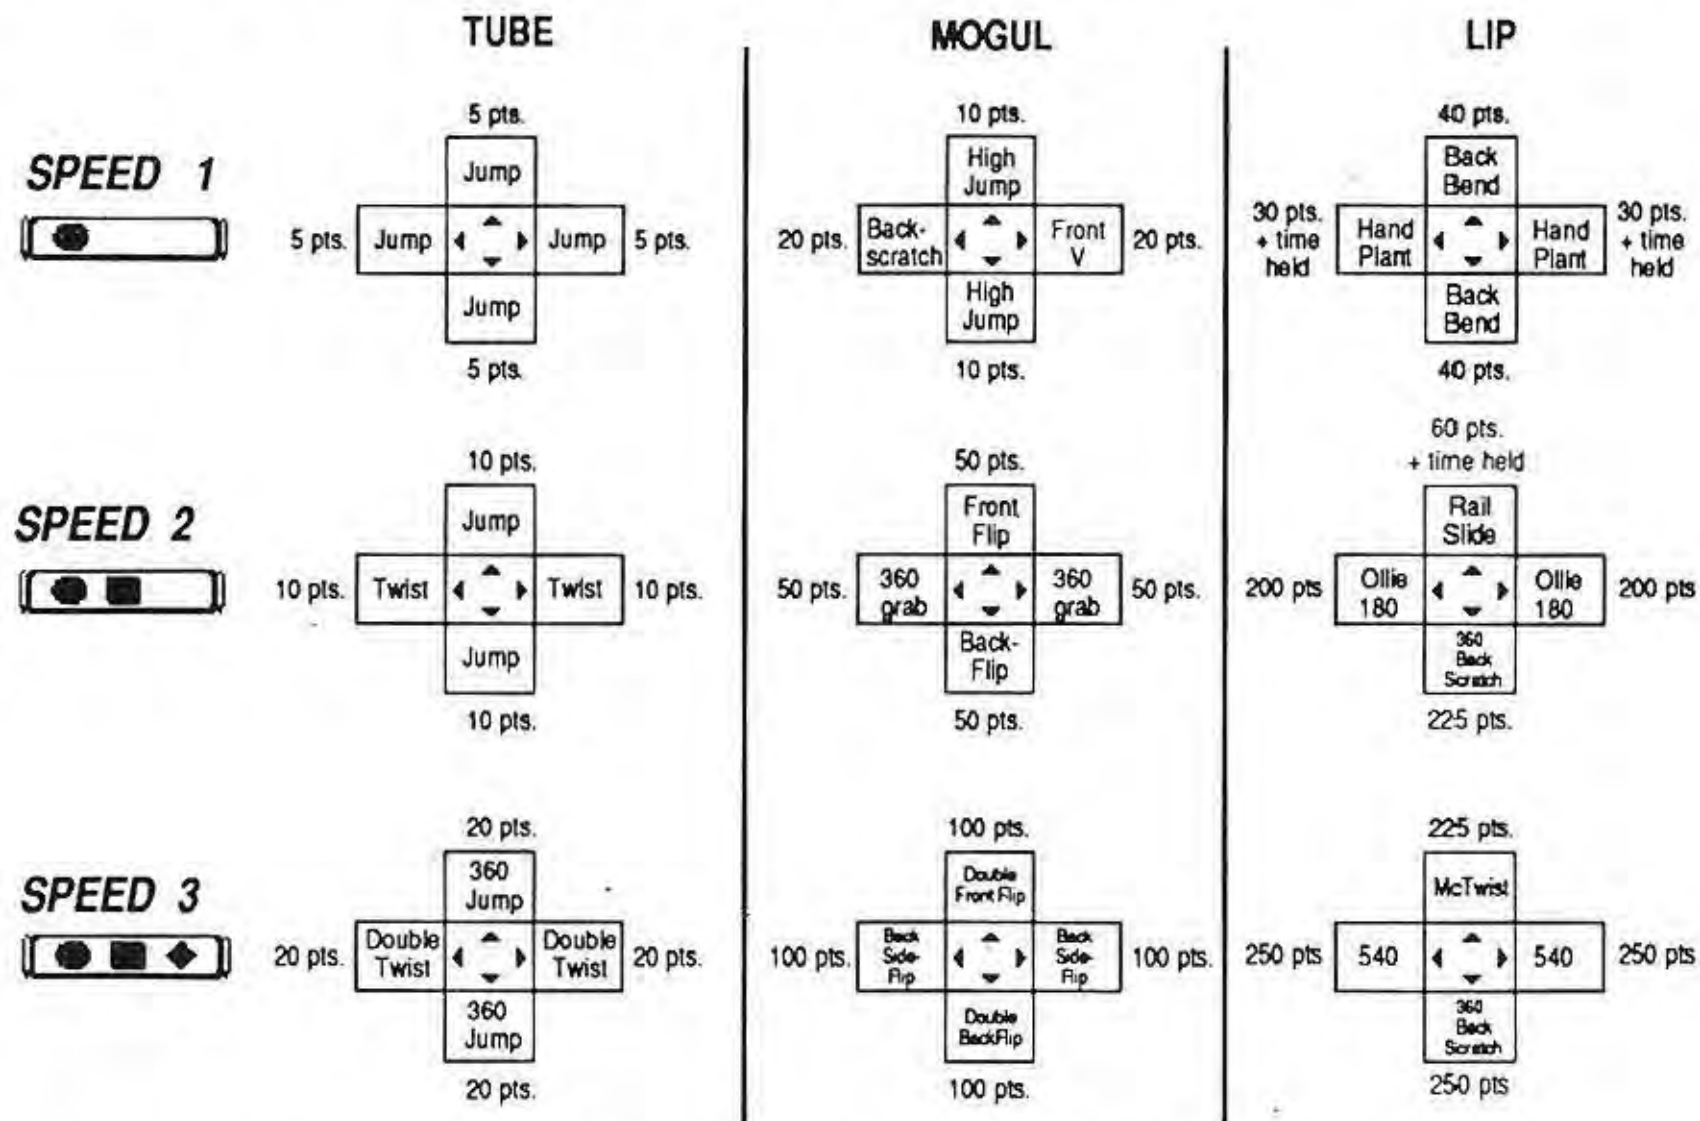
TUBE

MOGUL

LIP

SPEED 1

5 pts.
Jump
5 pts. Jump Jump 5 pts.
Jump
5 pts.

10 pts.
High Jump
20 pts. Back-scratch Front V 20 pts.
High Jump
10 pts.

40 pts.
Back Bend
30 pts. + time held Hand Plant Hand Plant 30 pts. + time held
Back Bend
40 pts.

SPEED 2

10 pts.
Jump
10 pts. Twist Twist 10 pts.
Jump
10 pts.

50 pts.
Front Flip
50 pts. 360 grab 360 grab 50 pts.
Back-Flip
50 pts.

60 pts. + time held
Rail Slide
200 pts Ollie 180 Ollie 180 200 pts
360 Back Scratch
225 pts.

SPEED 3

20 pts.
360 Jump
20 pts. Double Twist Double Twist 20 pts.
360 Jump
20 pts.

100 pts.
Double Front Flip
100 pts. Back Side-Flip Back Side-Flip 100 pts.
Double BackFlip
100 pts.

225 pts.
McTwist
250 pts 540 540 250 pts
360 Back Scratch
250 pts